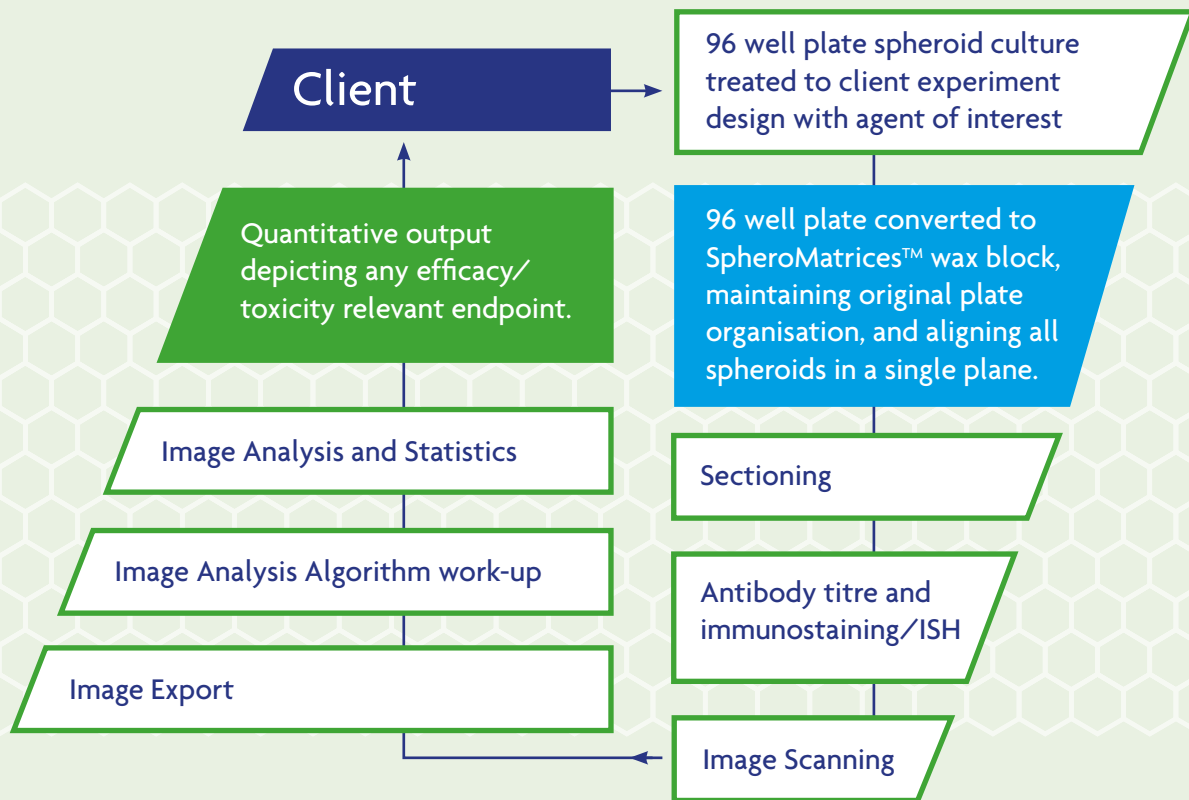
Client

96 well plate spheroid culture treated to client experiment design with agent of interest

Quantitative output depicting any efficacy/ toxicity relevant endpoint.

96 well plate converted to SpheroMatrices™ wax block, maintaining original plate organisation, and aligning all spheroids in a single plane.

Image Analysis and Statistics

Sectioning

Image Analysis Algorithm work-up

Antibody titre and immunostaining/ISH

Image Export

Image Scanning